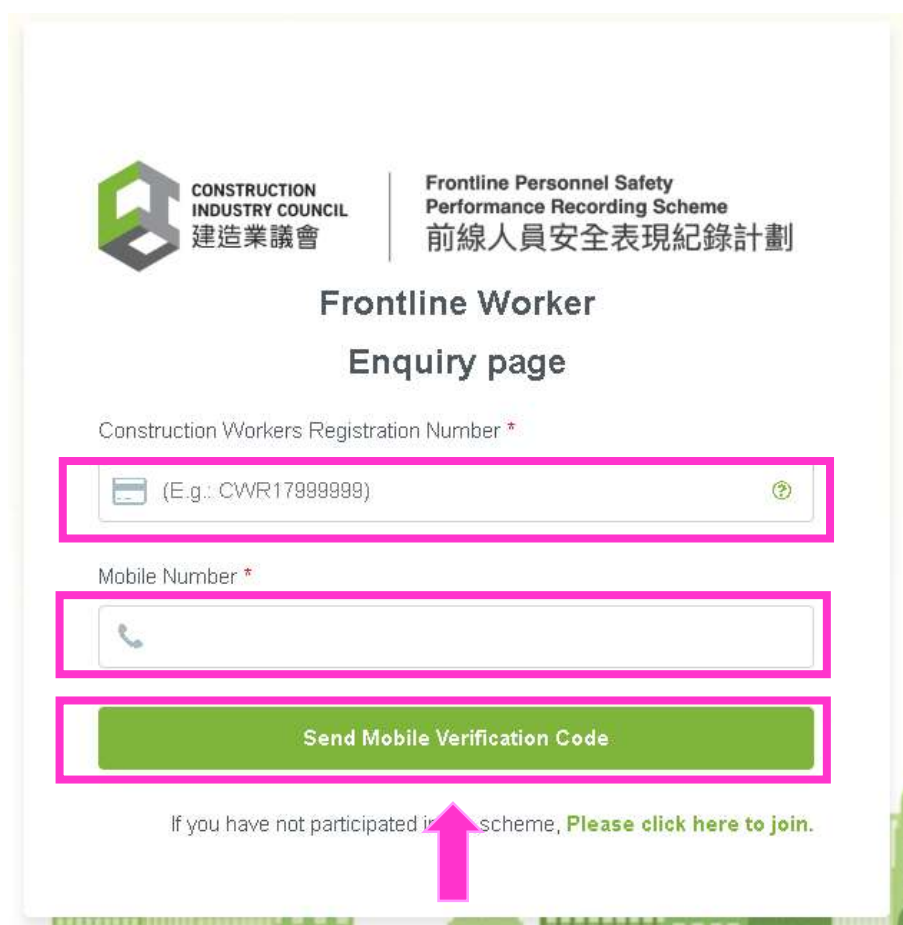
CONSTRUCTION INDUSTRY COUNCIL
建造業議會

Frontline Personnel Safety Performance Recording Scheme
前線人員安全表現紀錄計劃

Frontline Worker

Enquiry page

Construction Workers Registration Number *

(E.g.: CWR17999999)

Mobile Number *

Send Mobile Verification Code

If you have not participated i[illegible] scheme, Please click here to join.